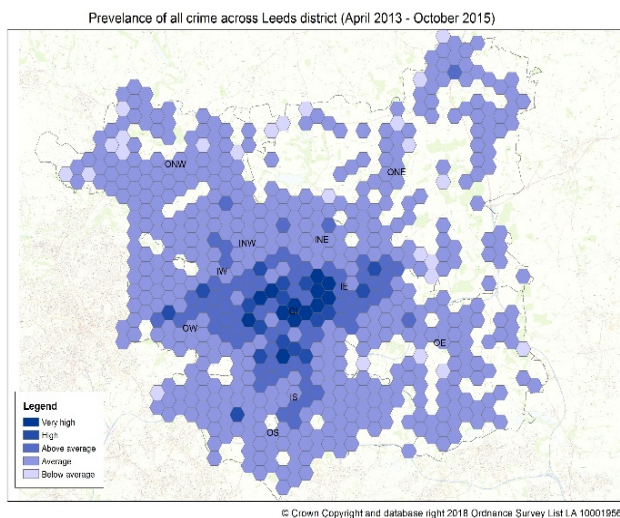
Prevelance of all crime across Leeds district (April 2013 - October 2015)

ONW

ONE

INW

INE

IW

IE

CI

OW

OE

IS

OS

Legend
Very high
High
Above average
Average
Below average

© Crown Copyright and database right 2018 Ordnance Survey List LA 10001956